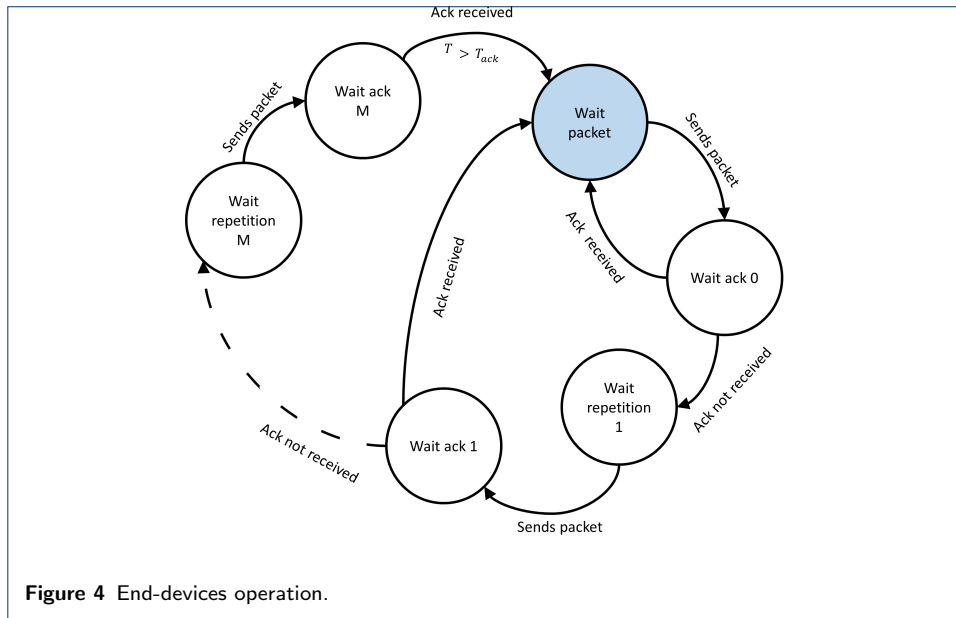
Ack received

$T > T_{ack}$

Sends packet

Wait ack M

Wait packet

Sends packet

Wait repetition M

Ack received

Ack received

Wait ack 0

Wait repetition 1

Ack not received

Ack not received

Wait ack 1

Sends packet

**Figure 4** End-devices operation.